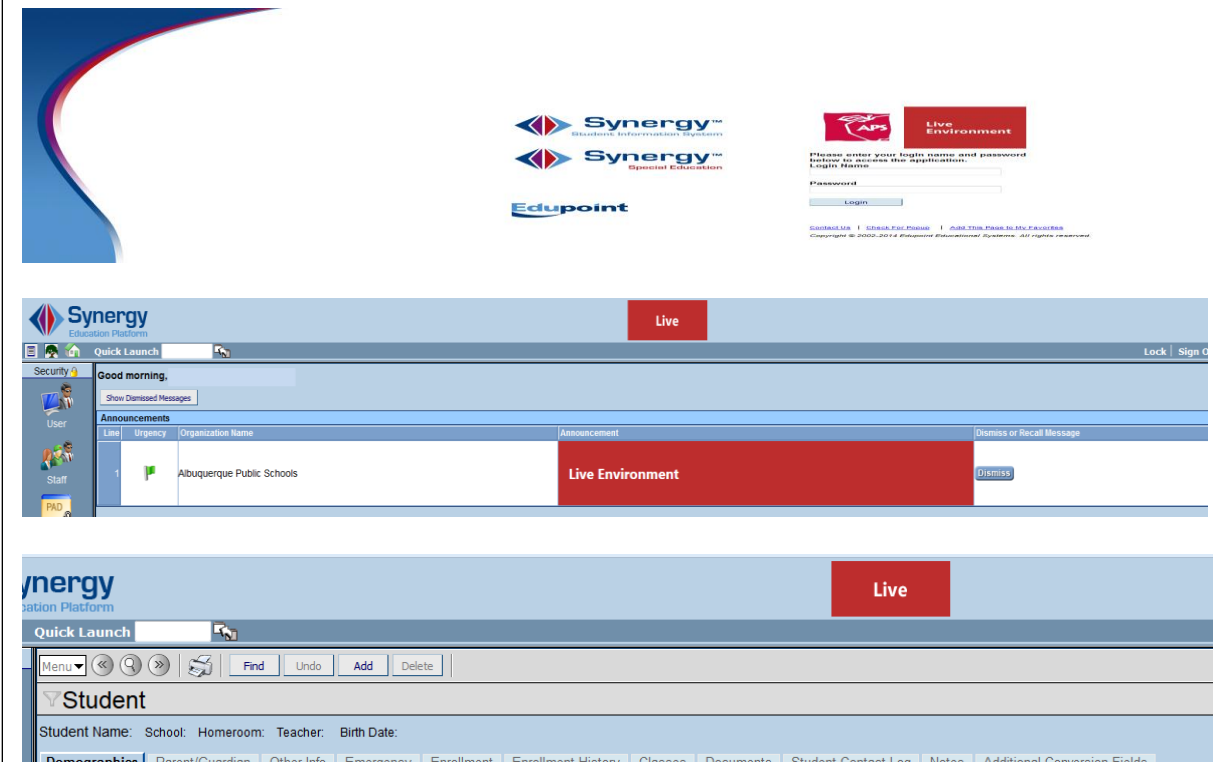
Synergy™
Student Information System

Synergy™
Special Education

Edupoint

APS

Live Environment

Please enter your login name and password below to access the application.
Login Name

Password

Login

Contact Us | Check For Popup | Add This Page to My Favorites
Copyright © 2002-2014 Edupoint Educational Systems. All rights reserved.

Synergy
Education Platform

Live

Quick Launch

Lock | Sign O

Security

User

Staff

PAD

Good morning,

Show Dismissed Messages

Announcements

| Line | Urgency | Organization Name | Announcement | Dismiss or Recall Message |
|---|---|---|---|---|
| 1 | | Albuquerque Public Schools | Live Environment | Dismiss |

ynergy
cation Platform

Live

Quick Launch

Menu Find Undo Add Delete

Student

Student Name: School: Homeroom: Teacher: Birth Date:

Demographics Parent/Guardian Other Info Emergency Enrollment Enrollment History Classes Documents Student Contact Log Notes Additional Conversion Fields